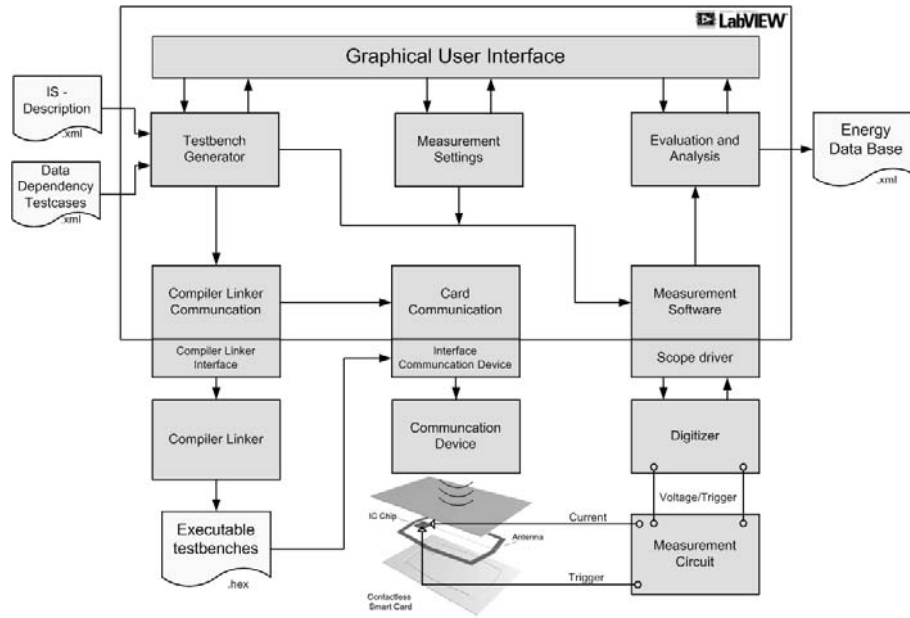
LabVIEW

Graphical User Interface

IS - Description
.xml

Data Dependency Testcases
.xml

Testbench Generator

Measurement Settings

Evaluation and Analysis

Energy Data Base
.xml

Compiler Linker Communcation

Compiler Linker Interface

Card Communication

Interface Communcation Device

Measurement Software

Scope driver

Compiler Linker

Communcation Device

Digitizer

Voltage/Trigger

Executable testbenches
.hex

IC Chip

Antenna

Current

Trigger

Contactless Smart Card

Measurement Circuit